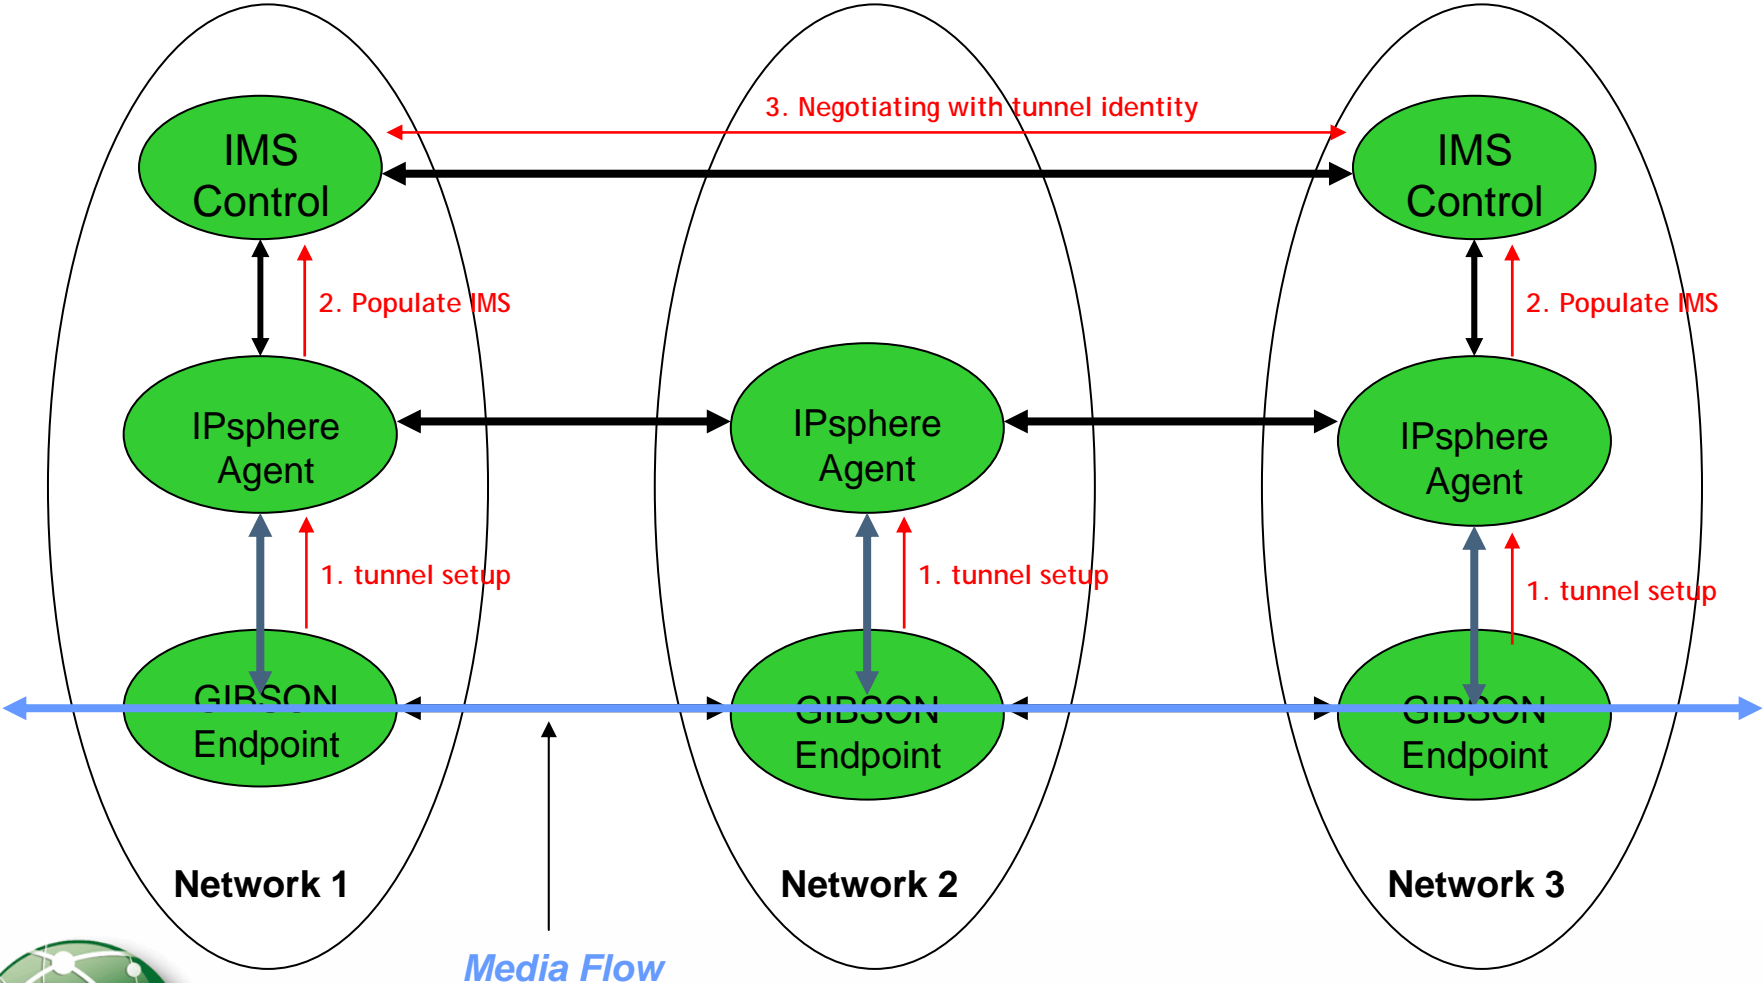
3. Negotiating with tunnel identity

IMS Control

IMS Control

2. Populate IMS

2. Populate IMS

IPsphere Agent

IPsphere Agent

IPsphere Agent

1. tunnel setup

1. tunnel setup

1. tunnel setup

GIBSON Endpoint

GIBSON Endpoint

GIBSON Endpoint

Network 1

Network 2

Network 3

Media Flow